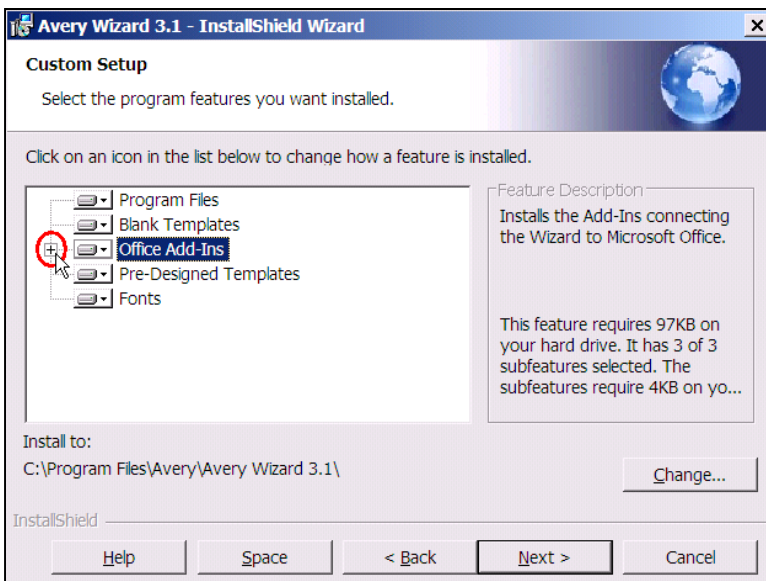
Avery Wizard 3.1 - InstallShield Wizard

Custom Setup

Select the program features you want installed.

Click on an icon in the list below to change how a feature is installed.

Program Files
Blank Templates
Office Add-Ins
Pre-Designed Templates
Fonts

Feature Description

Installs the Add-Ins connecting the Wizard to Microsoft Office.

This feature requires 97KB on your hard drive. It has 3 of 3 subfeatures selected. The subfeatures require 4KB on yo...

Install to:

C:\Program Files\Avery\Avery Wizard 3.1\

Change...

InstallShield

Help

Space

< Back

Next >

Cancel